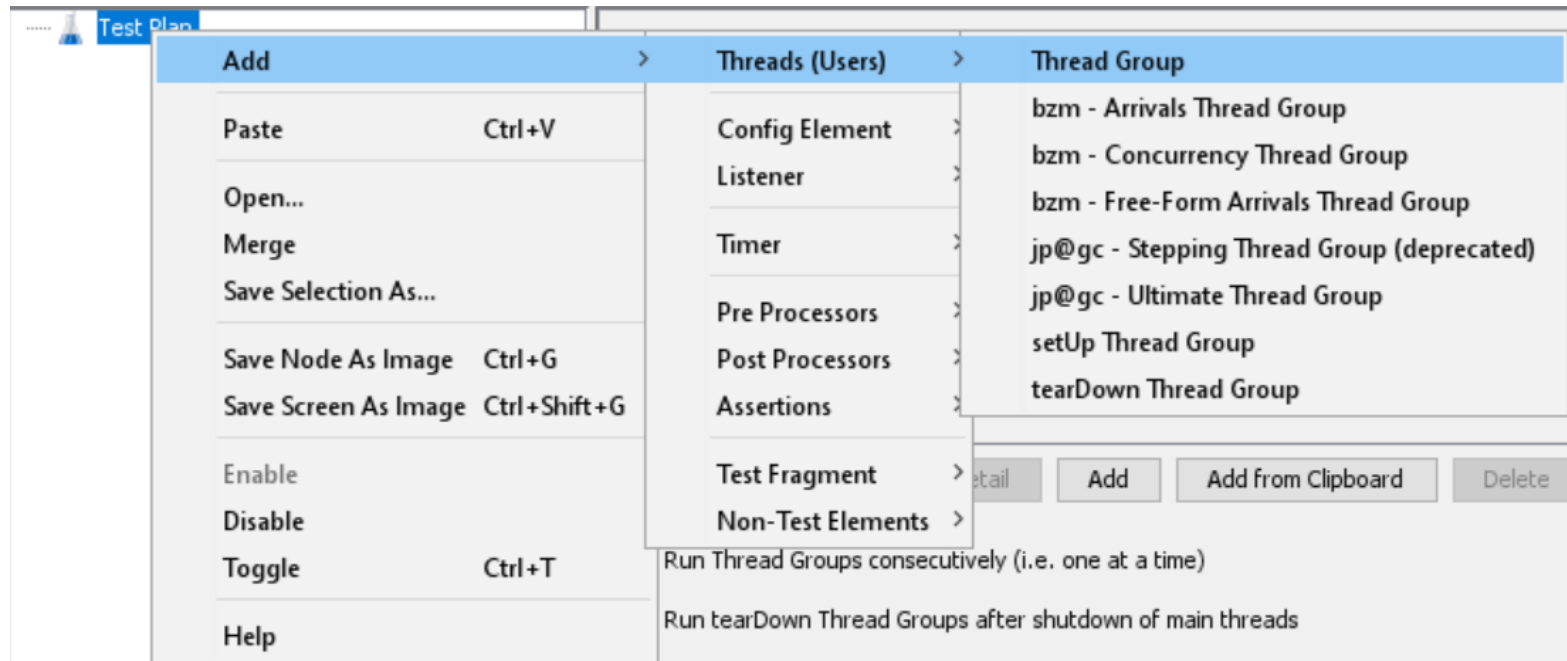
Test Plan

Add

Paste Ctrl+V

Open...
Merge
Save Selection As...

Save Node As Image Ctrl+G
Save Screen As Image Ctrl+Shift+G

Enable
Disable
Toggle Ctrl+T

Help

Threads (Users)

Config Element
Listener

Timer

Pre Processors
Post Processors
Assertions

Test Fragment
Non-Test Elements

Thread Group
bzm - Arrivals Thread Group
bzm - Concurrency Thread Group
bzm - Free-Form Arrivals Thread Group
jp@gc - Stepping Thread Group (deprecated)
jp@gc - Ultimate Thread Group
setUp Thread Group
tearDown Thread Group

etail Add Add from Clipboard Delete

Run Thread Groups consecutively (i.e. one at a time)

Run tearDown Thread Groups after shutdown of main threads